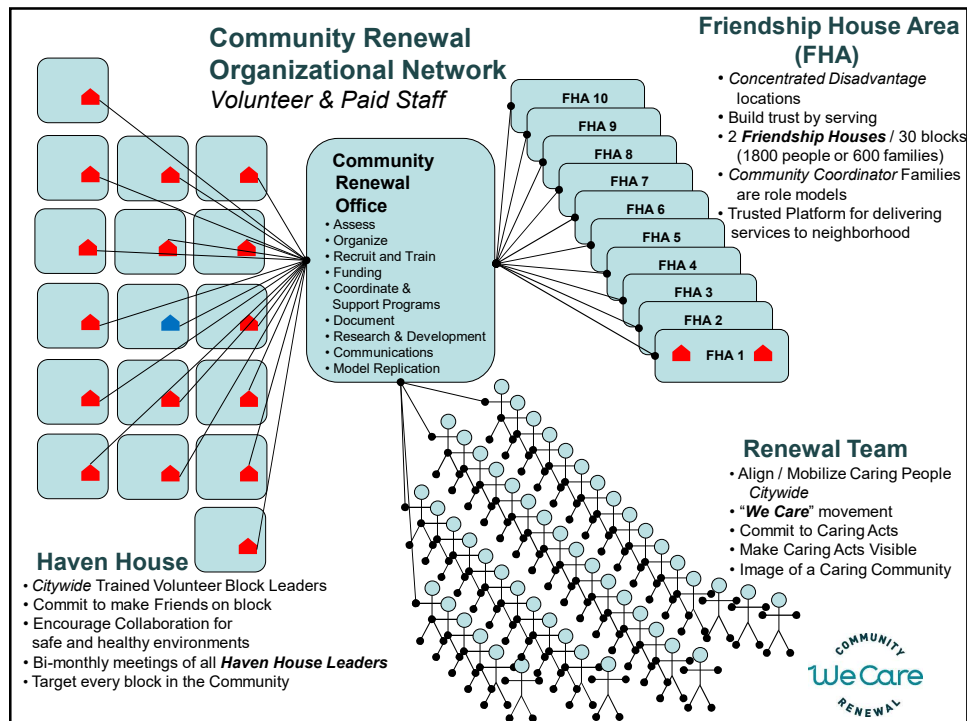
Community Renewal Organizational Network
Volunteer & Paid Staff

Friendship House Area (FHA)
• Concentrated Disadvantage locations
• Build trust by serving
• 2 Friendship Houses / 30 blocks (1800 people or 600 families)
• Community Coordinator Families are role models
• Trusted Platform for delivering services to neighborhood

Community Renewal Office
• Assess
• Organize
• Recruit and Train
• Funding
• Coordinate & Support Programs
• Document
• Research & Development
• Communications
• Model Replication

FHA 10
FHA 9
FHA 8
FHA 7
FHA 6
FHA 5
FHA 4
FHA 3
FHA 2
FHA 1

Renewal Team
• Align / Mobilize Caring People Citywide
• "We Care" movement
• Commit to Caring Acts
• Make Caring Acts Visible
• Image of a Caring Community

Haven House
• Citywide Trained Volunteer Block Leaders
• Commit to make Friends on block
• Encourage Collaboration for safe and healthy environments
• Bi-monthly meetings of all Haven House Leaders
• Target every block in the Community

COMMUNITY
We Care
RENEWAL